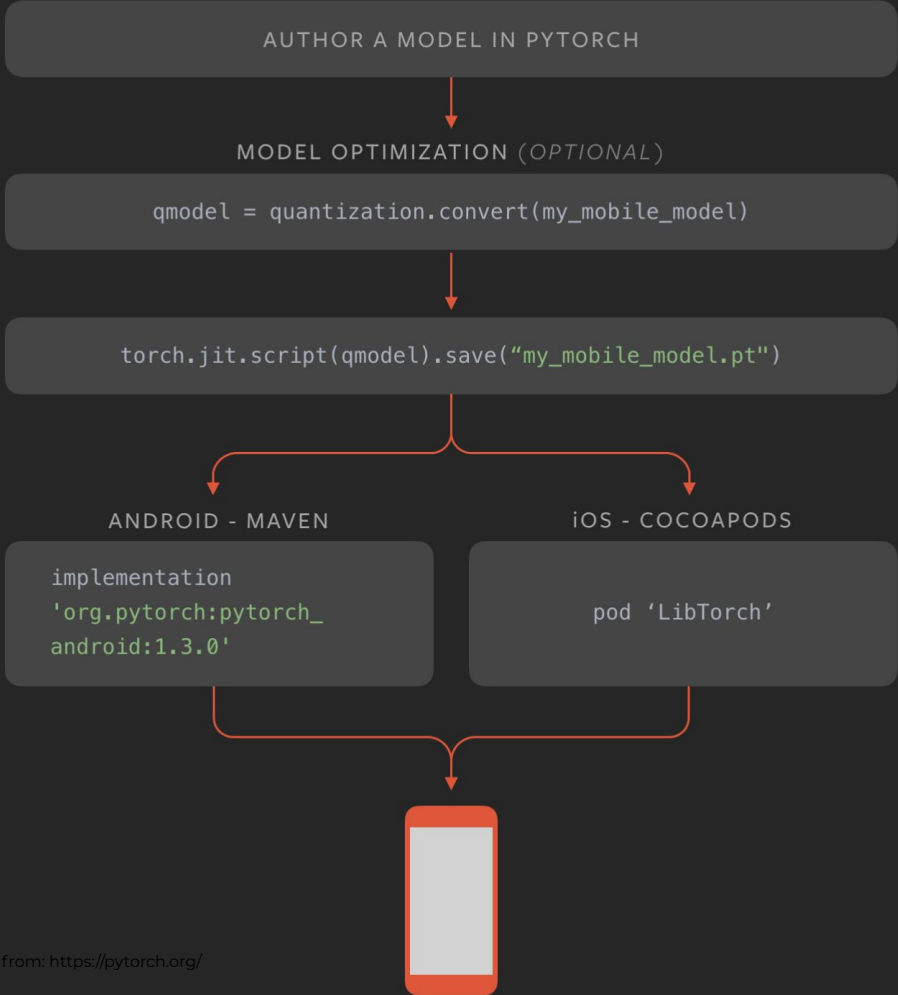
AUTHOR A MODEL IN PYTORCH

MODEL OPTIMIZATION (OPTIONAL)

qmodel = quantization.convert(my_mobile_model)

torch.jit.script(qmodel).save(“my_mobile_model.pt")

ANDROID - MAVEN

implementation 'org.pytorch:pytorch_android:1.3.0'

iOS - COCOAPODS

pod ‘LibTorch’

from: https://pytorch.org/